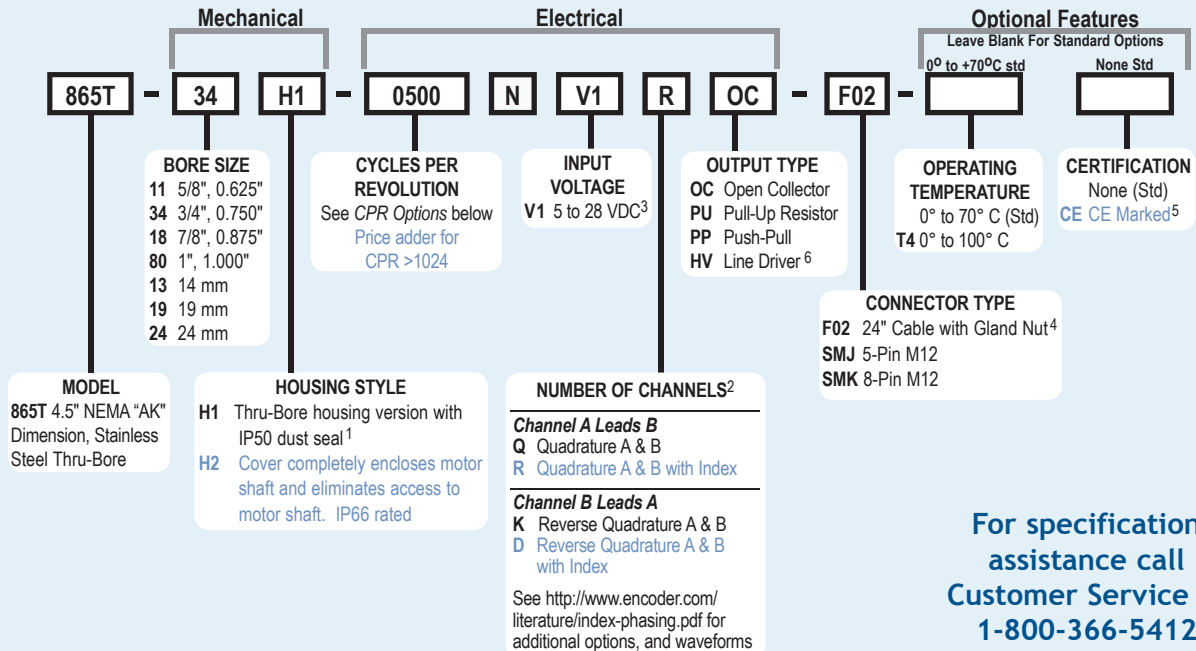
Mechanical

Electrical

Optional Features

Leave Blank For Standard Options

$0^o$ to $+70^oC$ std

None Std

865T - 34 H1 - 0500 N V1 R OC - F02 -

BORE SIZE
11 5/8", 0.625"
34 3/4", 0.750"
18 7/8", 0.875"
80 1", 1.000"
13 14 mm
19 19 mm
24 24 mm

CYCLES PER REVOLUTION
See CPR Options below
Price adder for CPR >1024

INPUT VOLTAGE
V1 5 to 28 VDC$^3$

OUTPUT TYPE
OC Open Collector
PU Pull-Up Resistor
PP Push-Pull
HV Line Driver $^6$

OPERATING TEMPERATURE
0° to 70° C (Std)
T4 0° to 100° C

CERTIFICATION
None (Std)
CE CE Marked$^5$

CONNECTOR TYPE
F02 24" Cable with Gland Nut$^4$
SMJ 5-Pin M12
SMK 8-Pin M12

MODEL
865T 4.5" NEMA "AK" Dimension, Stainless Steel Thru-Bore

HOUSING STYLE
H1 Thru-Bore housing version with IP50 dust seal$^1$
H2 Cover completely encloses motor shaft and eliminates access to motor shaft. IP66 rated

NUMBER OF CHANNELS$^2$
Channel A Leads B
Q Quadrature A & B
R Quadrature A & B with Index
Channel B Leads A
K Reverse Quadrature A & B
D Reverse Quadrature A & B with Index

See http://www.encoder.com/literature/index-phasing.pdf for additional options, and waveforms

For specification assistance call Customer Service 1-800-366-5412